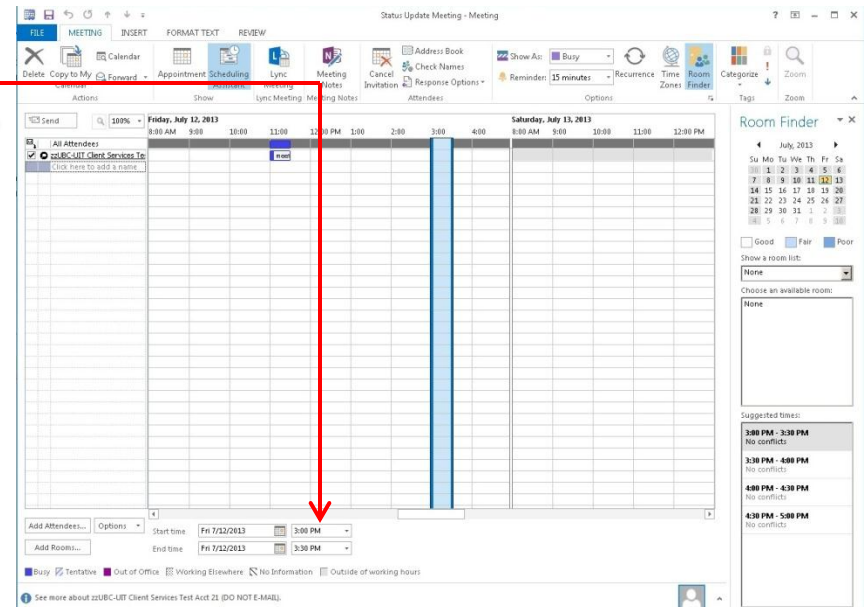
Status Update Meeting - Meeting

? – □ ×

FILE MEETING INSERT FORMAT TEXT REVIEW

Delete Copy to My Calendar Forward Appointment Scheduling Assistant Lync Meeting Meeting Notes Cancel Invitation Address Book Check Names Response Options Show As: Busy Reminder: 15 minutes Recurrence Time Zones Room Finder Categorize Zoom

Actions Show Lync Meeting Meeting Notes Attendees Options Tags Zoom

Send 100% Friday, July 12, 2013 Saturday, July 13, 2013

8:00 AM 9:00 10:00 11:00 12:00 PM 1:00 2:00 3:00 4:00 8:00 AM 9:00 10:00 11:00 12:00 PM

All Attendees
zzUBC-UIT Client Services Tes
Click here to add a name

Add Attendees... Options
Add Rooms...

Start time Fri 7/12/2013 3:00 PM
End time Fri 7/12/2013 3:30 PM

Busy Tentative Out of Office Working Elsewhere No Information Outside of working hours

Room Finder

July, 2013

| Su | Mo | Tu | We | Th | Fr | Sa |
|---|---|---|---|---|---|---|
| 30 | 1 | 2 | 3 | 4 | 5 | 6 |
| 7 | 8 | 9 | 10 | 11 | 12 | 13 |
| 14 | 15 | 16 | 17 | 18 | 19 | 20 |
| 21 | 22 | 23 | 24 | 25 | 26 | 27 |
| 28 | 29 | 30 | 31 | 1 | 2 | 3 |
| 4 | 5 | 6 | 7 | 8 | 9 | 10 |

Good Fair Poor

Show a room list:
None

Choose an available room:
None

Suggested times:
3:00 PM - 3:30 PM
No conflicts
3:30 PM - 4:00 PM
No conflicts
4:00 PM - 4:30 PM
No conflicts
4:30 PM - 5:00 PM
No conflicts

See more about zzUBC-UIT Client Services Test Acct 21 (DO NOT E-MAIL).